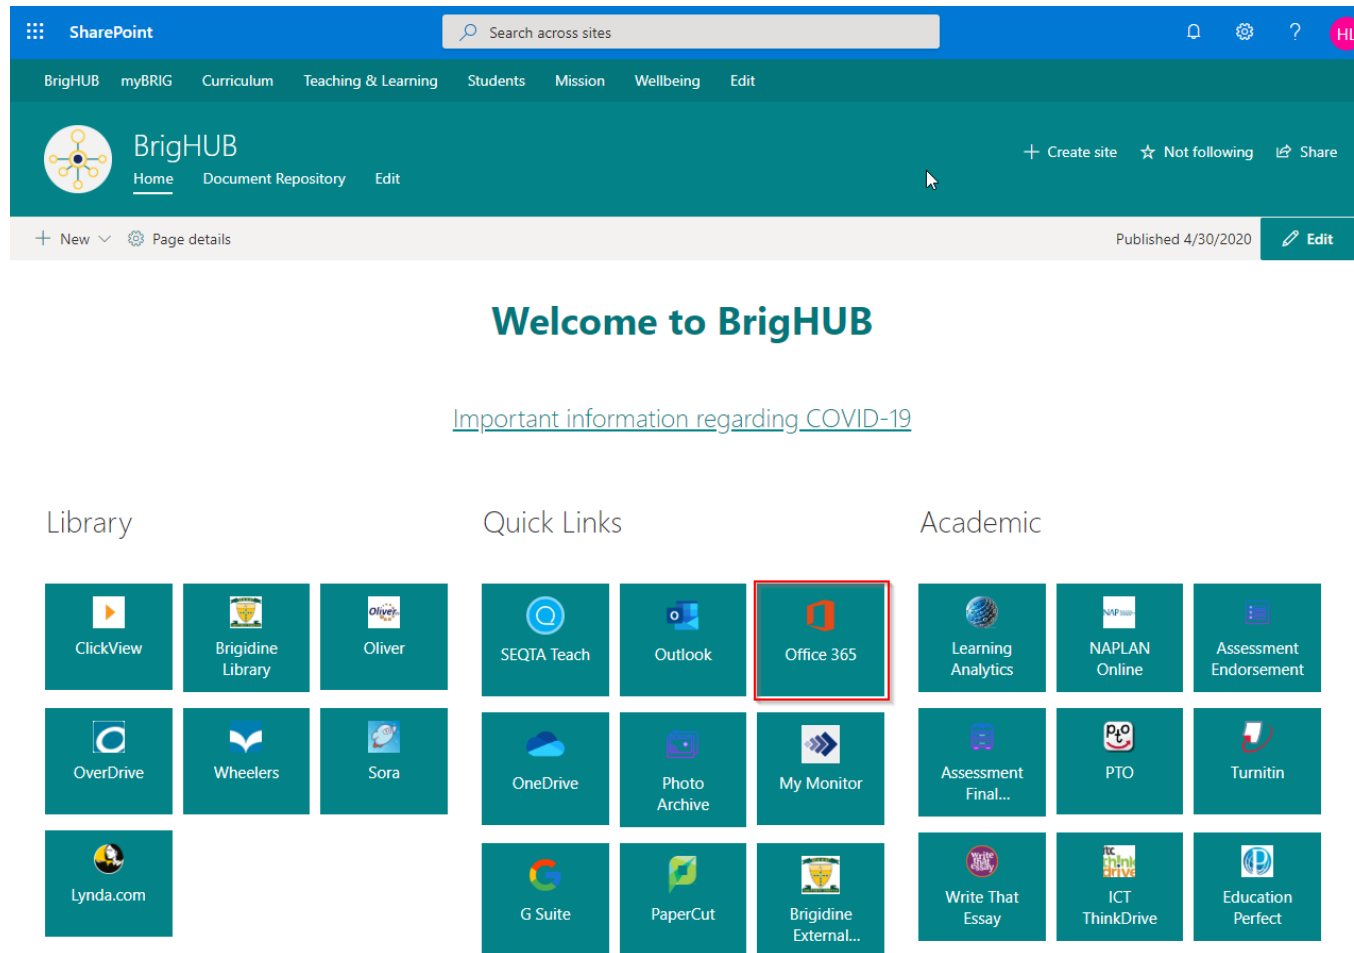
SharePoint
Search across sites
HL

BrigHUB myBRIG Curriculum Teaching & Learning Students Mission Wellbeing Edit

BrigHUB
Home Document Repository Edit
+ Create site ☆ Not following Share

+ New Page details Published 4/30/2020 Edit

Welcome to BrigHUB

Important information regarding COVID-19

Library

ClickView
Brigidine Library
Oliver
OverDrive
Wheelers
Sora
Lynda.com

Quick Links

SEQTA Teach
Outlook
Office 365
OneDrive
Photo Archive
My Monitor
G Suite
PaperCut
Brigidine External...

Academic

Learning Analytics
NAPLAN Online
Assessment Endorsement
Assessment Final...
PTO
Turnitin
Write That Essay
ICT ThinkDrive
Education Perfect